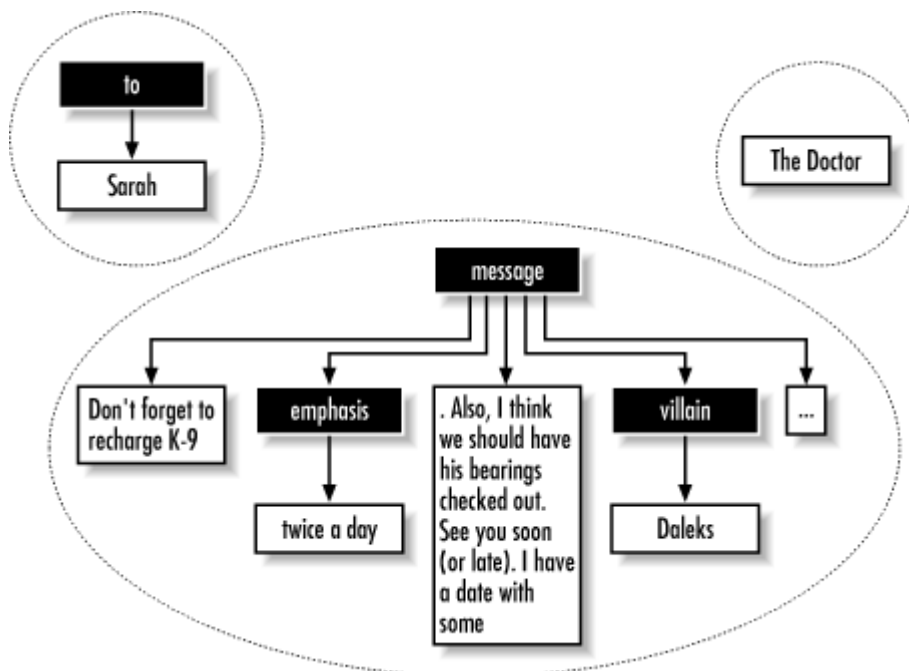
to

Sarah

The Doctor

message

Don't forget to recharge K-9

emphasis

twice a day

. Also, I think we should have his bearings checked out. See you soon (or late). I have a date with some

villain

Daleks

...